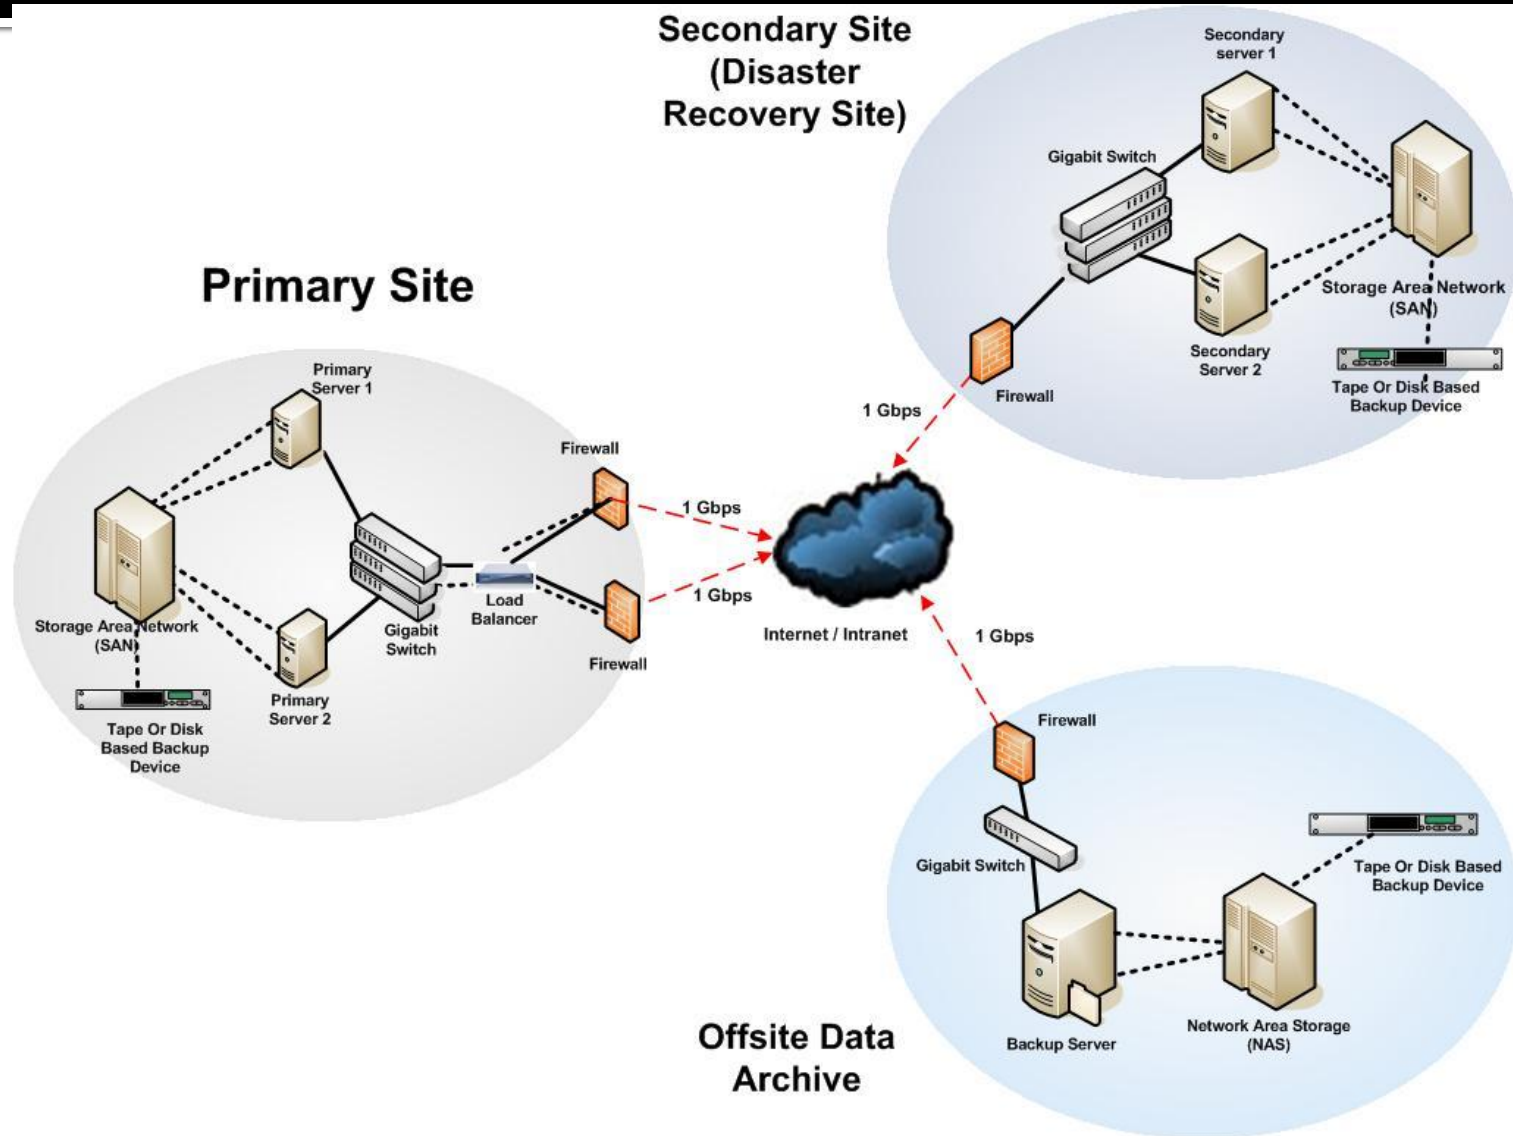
Secondary Site (Disaster Recovery Site)

Secondary server 1

Gigabit Switch

Storage Area Network (SAN)

Secondary Server 2

Firewall

Tape Or Disk Based Backup Device

Primary Site

Primary Server 1

Firewall

1 Gbps

1 Gbps

1 Gbps

Storage Area Network (SAN)

Load Balancer

Gigabit Switch

Primary Server 2

Firewall

Internet / Intranet

1 Gbps

Tape Or Disk Based Backup Device

Firewall

Gigabit Switch

Tape Or Disk Based Backup Device

Backup Server

Network Area Storage (NAS)

Offsite Data Archive